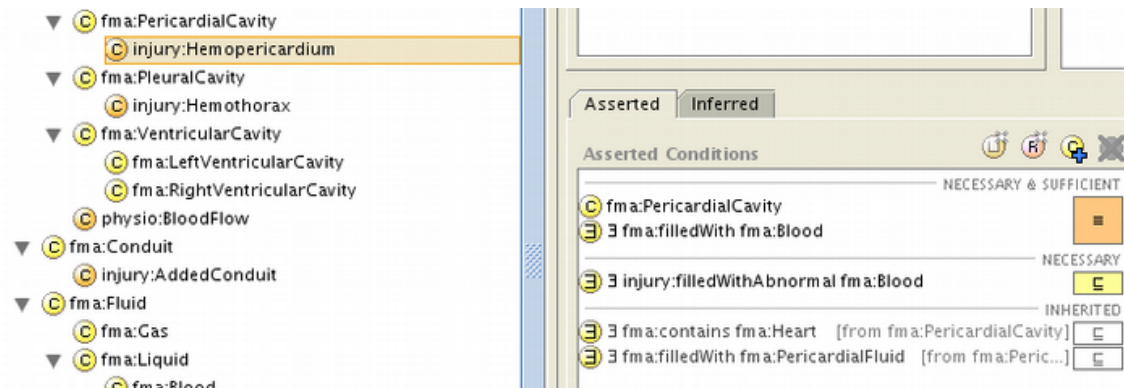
fma:PericardialCavity
injury:Hemopericardium
fma:PleuralCavity
injury:Hemothorax
fma:VentricularCavity
fma:LeftVentricularCavity
fma:RightVentricularCavity
physio:BloodFlow
fma:Conduit
injury:AddedConduit
fma:Fluid
fma:Gas
fma:Liquid
fma:Blood

Asserted | Inferred

Asserted Conditions

NECESSARY & SUFFICIENT
fma:PericardialCavity
∃ fma:filledWith fma:Blood
≡

NECESSARY
∃ injury:filledWithAbnormal fma:Blood
⊑

INHERITED
∃ fma:contains fma:Heart [from fma:PericardialCavity] ⊑
∃ fma:filledWith fma:PericardialFluid [from fma:Peric...] ⊑